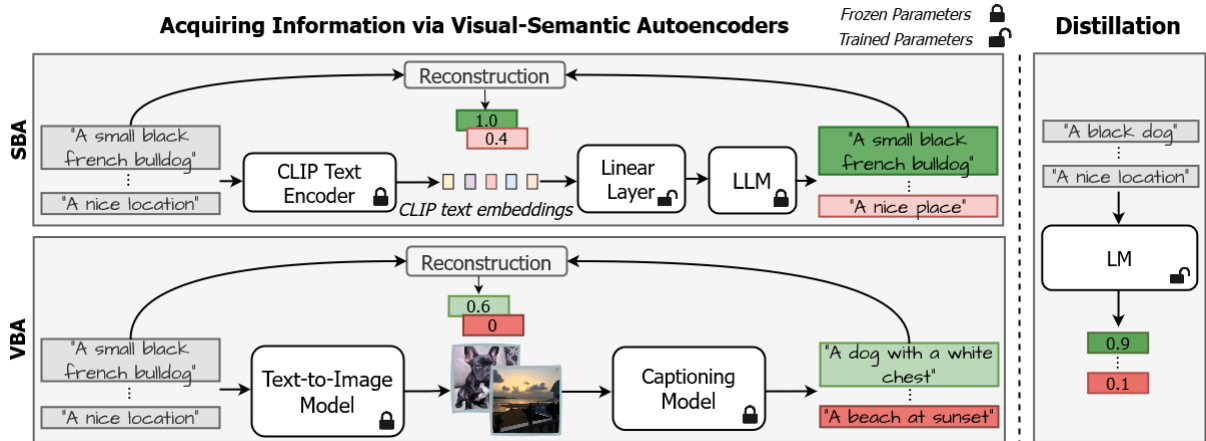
Acquiring Information via Visual-Semantic Autoencoders

Frozen Parameters
Trained Parameters

Distillation

SBA

Reconstruction

1.0
0.4

"A small black french bulldog"
⋮
"A nice location"

CLIP Text Encoder

CLIP text embeddings

Linear Layer

LLM

"A small black french bulldog"
⋮
"A nice place"

VBA

Reconstruction

0.6
0

"A small black french bulldog"
⋮
"A nice location"

Text-to-Image Model

Captioning Model

"A dog with a white chest"
⋮
"A beach at sunset"

"A black dog"
⋮
"A nice location"

LM

0.9
⋮
0.1